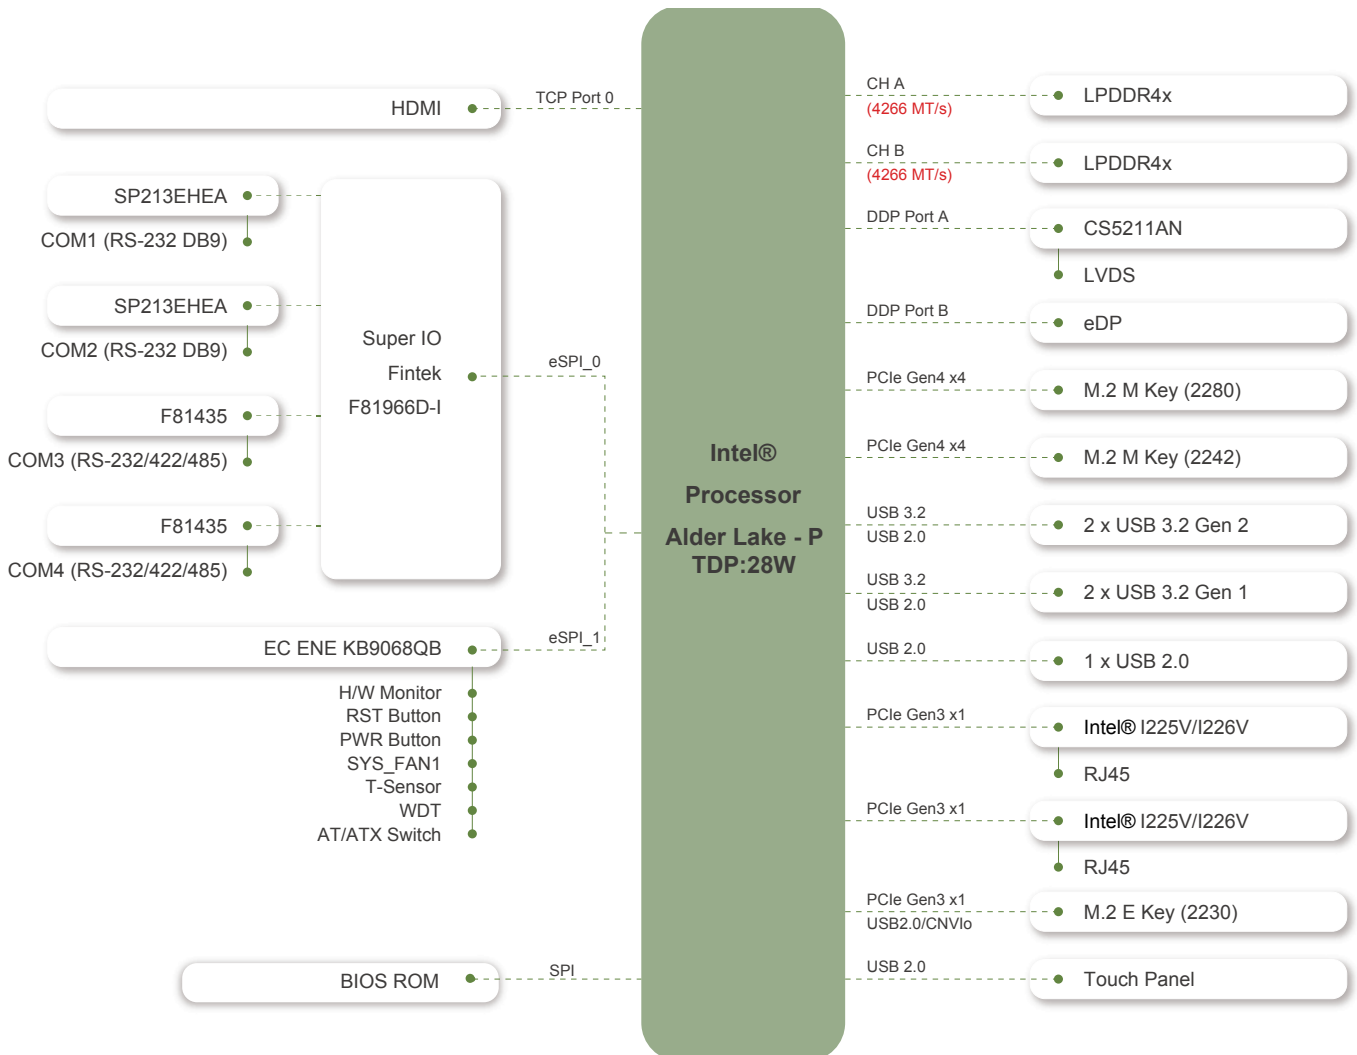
HDMI
TCP Port 0
SP213EHEA
COM1 (RS-232 DB9)
SP213EHEA
COM2 (RS-232 DB9)
F81435
COM3 (RS-232/422/485)
F81435
COM4 (RS-232/422/485)
Super IO
Fintek
F81966D-I
eSPI_0
EC ENE KB9068QB
eSPI_1
H/W Monitor
RST Button
PWR Button
SYS_FAN1
T-Sensor
WDT
AT/ATX Switch
BIOS ROM
SPI

Intel®
Processor
Alder Lake - P
TDP:28W

CH A
(4266 MT/s)
LPDDR4x
CH B
(4266 MT/s)
LPDDR4x
DDP Port A
CS5211AN
LVDS
DDP Port B
eDP
PCIe Gen4 x4
M.2 M Key (2280)
PCIe Gen4 x4
M.2 M Key (2242)
USB 3.2
USB 2.0
2 x USB 3.2 Gen 2
USB 3.2
USB 2.0
2 x USB 3.2 Gen 1
USB 2.0
1 x USB 2.0
PCIe Gen3 x1
Intel® I225V/I226V
RJ45
PCIe Gen3 x1
Intel® I225V/I226V
RJ45
PCIe Gen3 x1
USB2.0/CNVIo
M.2 E Key (2230)
USB 2.0
Touch Panel